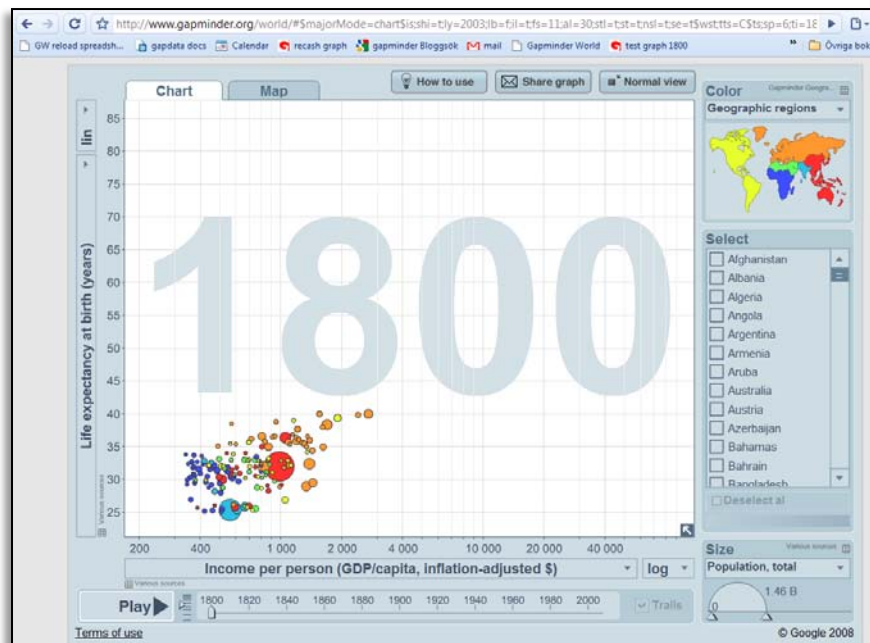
http://www.gapminder.org/world/#$majorMode=chart$is;shi=t;ly=2003;lb=f;il=t;fs=11;al=30;stl=t;st=t;nsl=t;se=t$wst;tts=C$ts;sp=6;ti=18

GW reload spreadsh... gapdata docs Calendar recash graph gapminder Bloggsök mail Gapminder World test graph 1800 » Övriga bok

Chart Map How to use Share graph Normal view

Color Gapminder Geogra...
Geographic regions

lin

Life expectancy at birth (years)

85
80
75
70
65
60
55
50
45
40
35
30
25

1800

Various sources

200 400 1 000 2 000 4 000 10 000 20 000 40 000

Income per person (GDP/capita, inflation-adjusted $) log

Various sources

Select
Afghanistan
Albania
Algeria
Angola
Argentina
Armenia
Aruba
Australia
Austria
Azerbaijan
Bahamas
Bahrain
Bangladesh

Deselect al

Size Various sources
Population, total
1.46 B
0

Play 1800 1820 1840 1860 1880 1900 1920 1940 1960 1980 2000 Trails

Terms of use © Google 2008